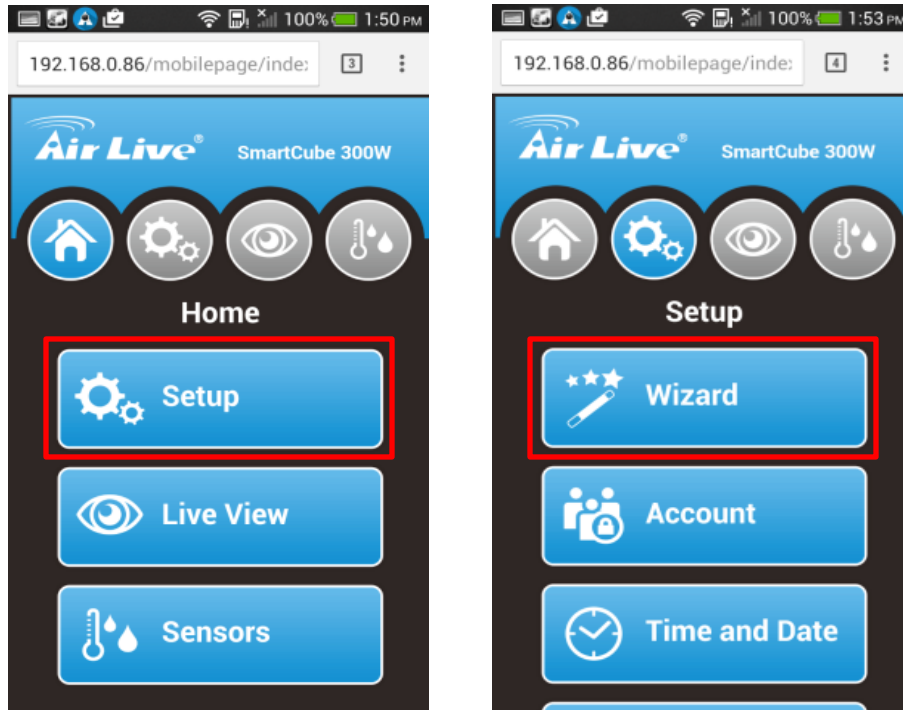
100% 1:50 PM

192.168.0.86/mobilepage/inde:

3

Air Live®

SmartCube 300W

Home

Setup

Live View

Sensors

100% 1:53 PM

192.168.0.86/mobilepage/inde:

4

Air Live®

SmartCube 300W

Setup

Wizard

Account

Time and Date